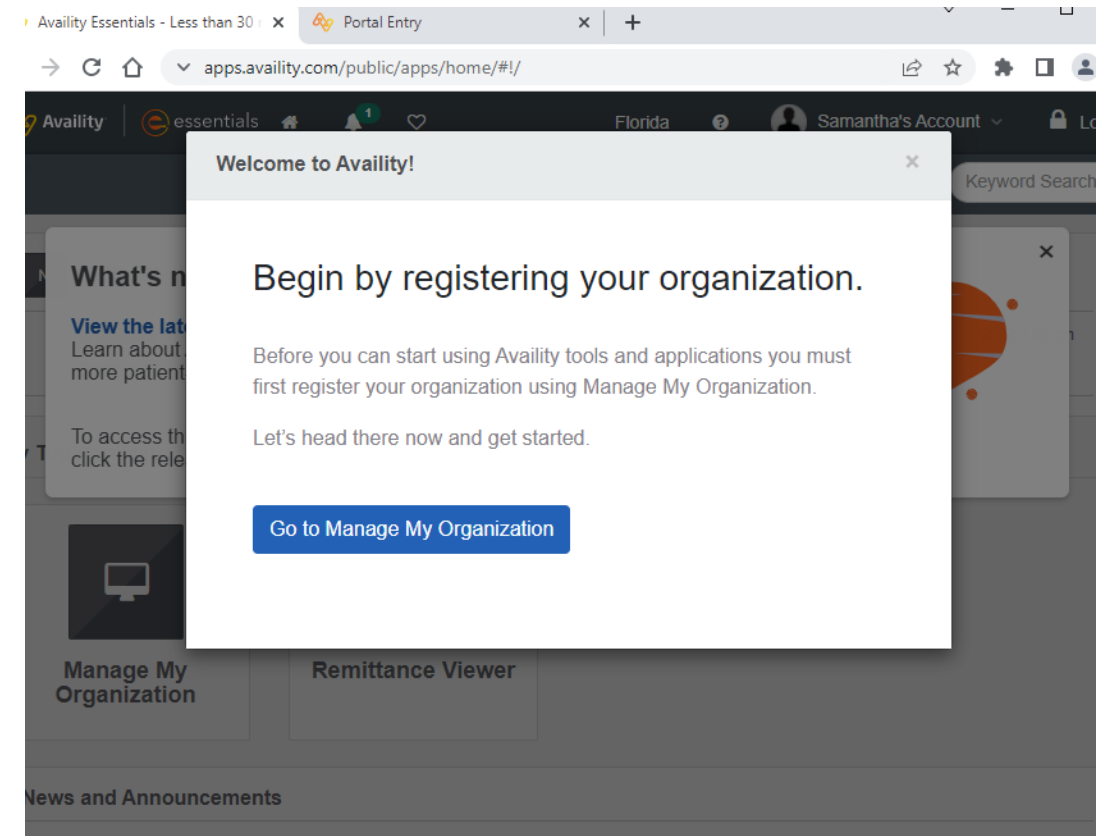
Availity Essentials - Less than 30 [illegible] ×
Portal Entry ×
+

apps.availity.com/public/apps/home/#!/

Availity
essentials
1
Florida
Samantha's Account
Lo

Keyword Search

What's n

View the lat
Learn about
more patient

To access th
click the rele

Welcome to Availity!
×

Begin by registering your organization.

Before you can start using Availity tools and applications you must first register your organization using Manage My Organization.

Let's head there now and get started.

Go to Manage My Organization

×

Manage My Organization

Remittance Viewer

News and Announcements